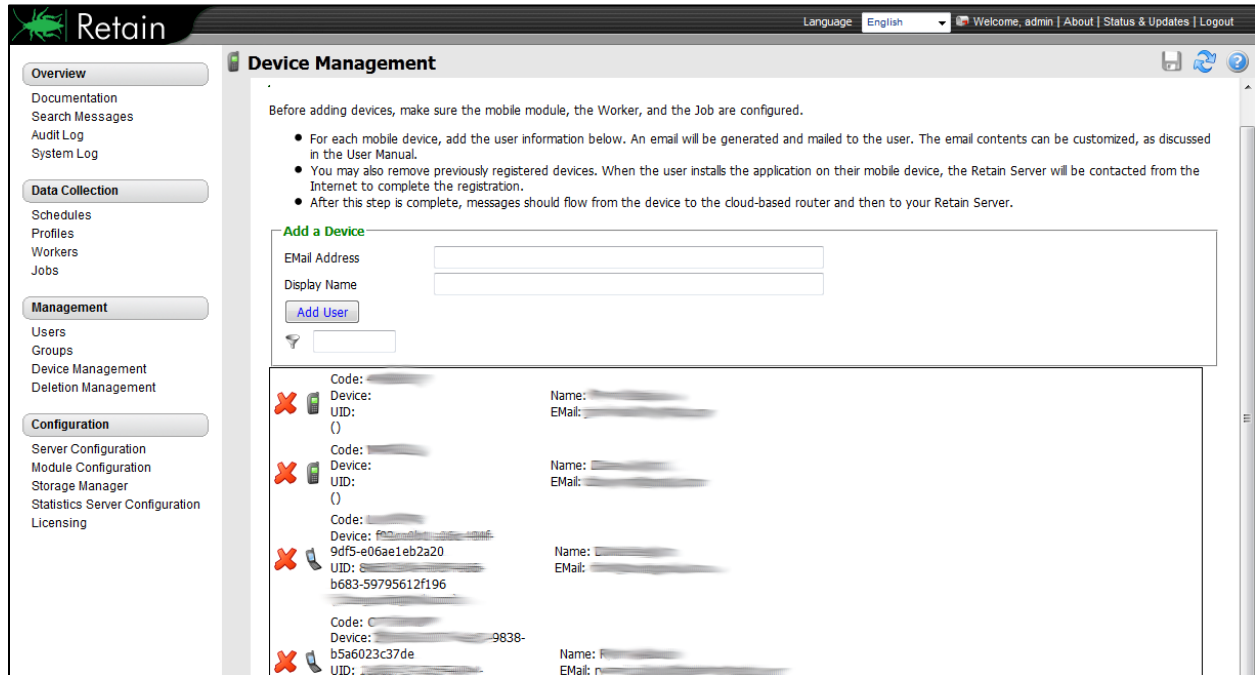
Retain

Language English Welcome, admin | About | Status & Updates | Logout

Overview
Documentation
Search Messages
Audit Log
System Log

Data Collection
Schedules
Profiles
Workers
Jobs

Management
Users
Groups
Device Management
Deletion Management

Configuration
Server Configuration
Module Configuration
Storage Manager
Statistics Server Configuration
Licensing

Device Management

Before adding devices, make sure the mobile module, the Worker, and the Job are configured.

- For each mobile device, add the user information below. An email will be generated and mailed to the user. The email contents can be customized, as discussed in the User Manual.
- You may also remove previously registered devices. When the user installs the application on their mobile device, the Retain Server will be contacted from the Internet to complete the registration.
- After this step is complete, messages should flow from the device to the cloud-based router and then to your Retain Server.

Add a Device
EMail Address
Display Name
Add User

Code: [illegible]
Device:
UID:
()
Name: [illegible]
EMail: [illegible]

Code: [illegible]
Device:
UID:
()
Name: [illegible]
EMail: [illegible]

Code: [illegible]
Device: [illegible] 9df5-e06ae1eb2a20
UID: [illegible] b683-59795612f196
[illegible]
Name: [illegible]
EMail: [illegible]

Code: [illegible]
Device: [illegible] 9838-b5a6023c37de
UID: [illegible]
Name: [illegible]
EMail: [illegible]